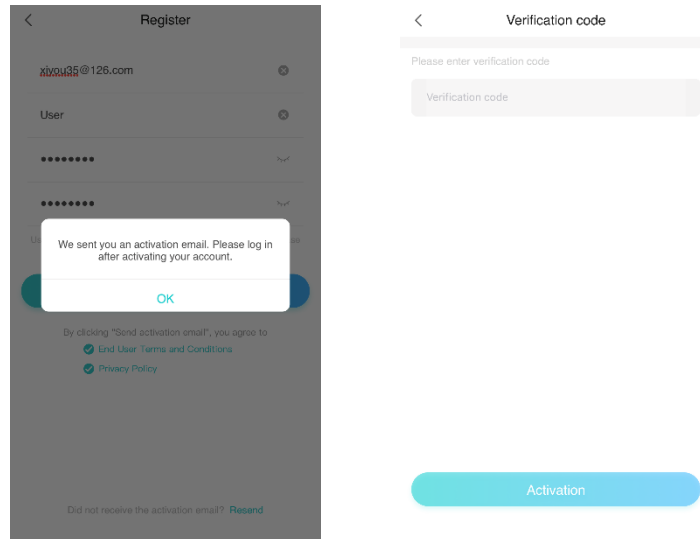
Register

xiyou35@126.com

User

••••••••

••••••••

We sent you an activation email. Please log in after activating your account.

OK

By clicking "Send activation email", you agree to

End User Terms and Conditions

Privacy Policy

Did not receive the activation email? Resend

Verification code

Please enter verification code

Verification code

Activation